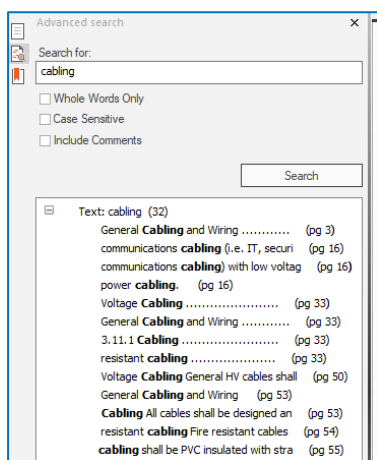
Advanced search

Search for:

cabling

Whole Words Only

Case Sensitive

Include Comments

Search

Text: cabling (32)

General Cabling and Wiring ............ (pg 3)

communications cabling (i.e. IT, securi (pg 16)

communications cabling) with low voltag (pg 16)

power cabling. (pg 16)

Voltage Cabling ........................ (pg 33)

General Cabling and Wiring ............ (pg 33)

3.11.1 Cabling ........................ (pg 33)

resistant cabling ..................... (pg 33)

Voltage Cabling General HV cables shall (pg 50)

General Cabling and Wiring (pg 53)

Cabling All cables shall be designed an (pg 53)

resistant cabling Fire resistant cables (pg 54)

cabling shall be PVC insulated with stra (pg 55)